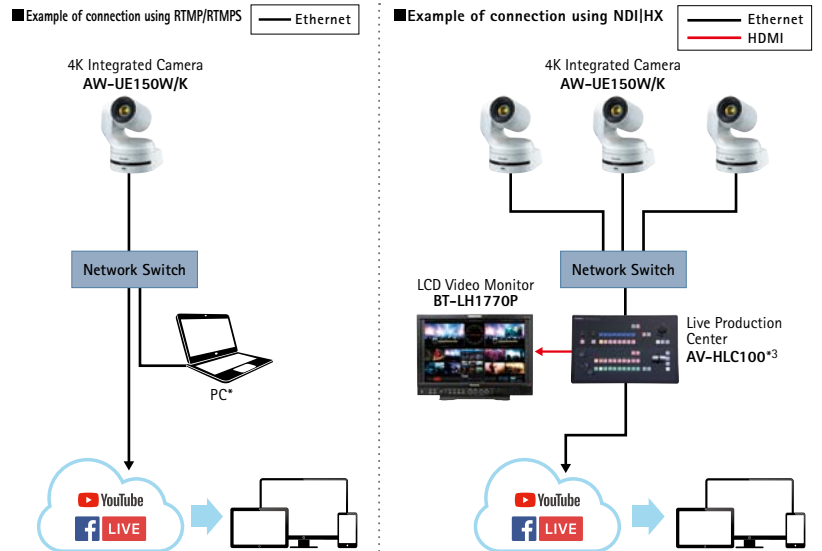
■Example of connection using RTMP/RTMPS

Ethernet

4K Integrated Camera
AW-UE150W/K

Network Switch

PC*

YouTube

LIVE

■Example of connection using NDI|HX

Ethernet
HDMI

4K Integrated Camera
AW-UE150W/K

Network Switch

LCD Video Monitor
BT-LH1770P

Live Production Center
AV-HLC100*3

YouTube

LIVE